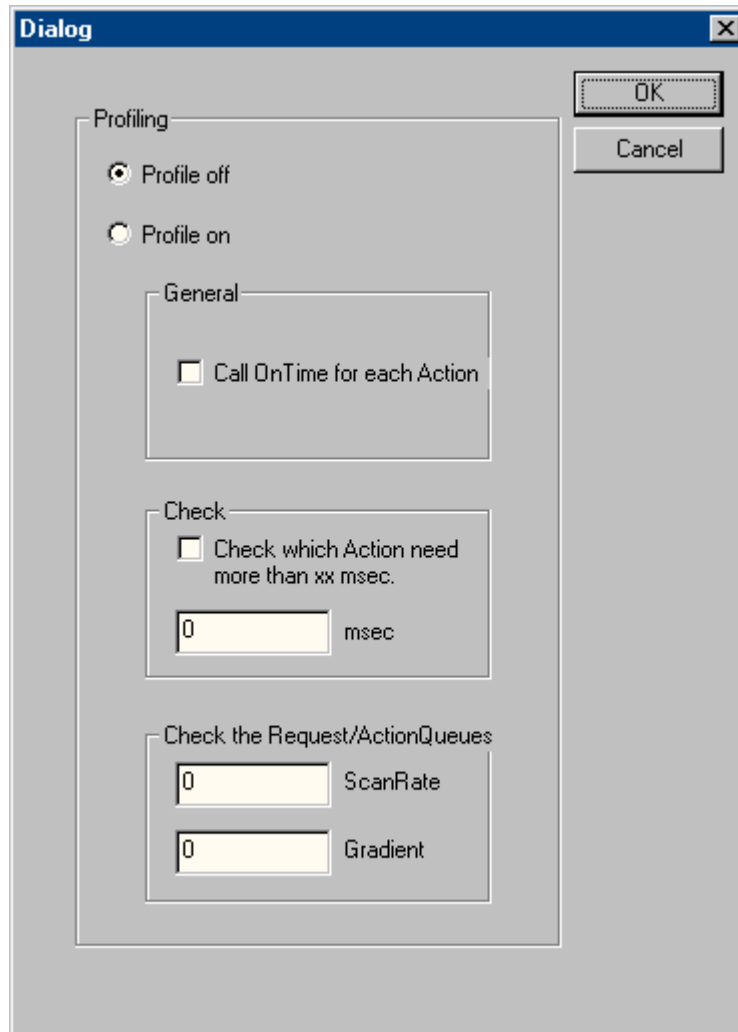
Dialog

OK

Cancel

Profiling

Profile off

Profile on

General

Call OnTime for each Action

Check

Check which Action need more than xx msec.

0

msec

Check the Request/ActionQueues

0

ScanRate

0

Gradient